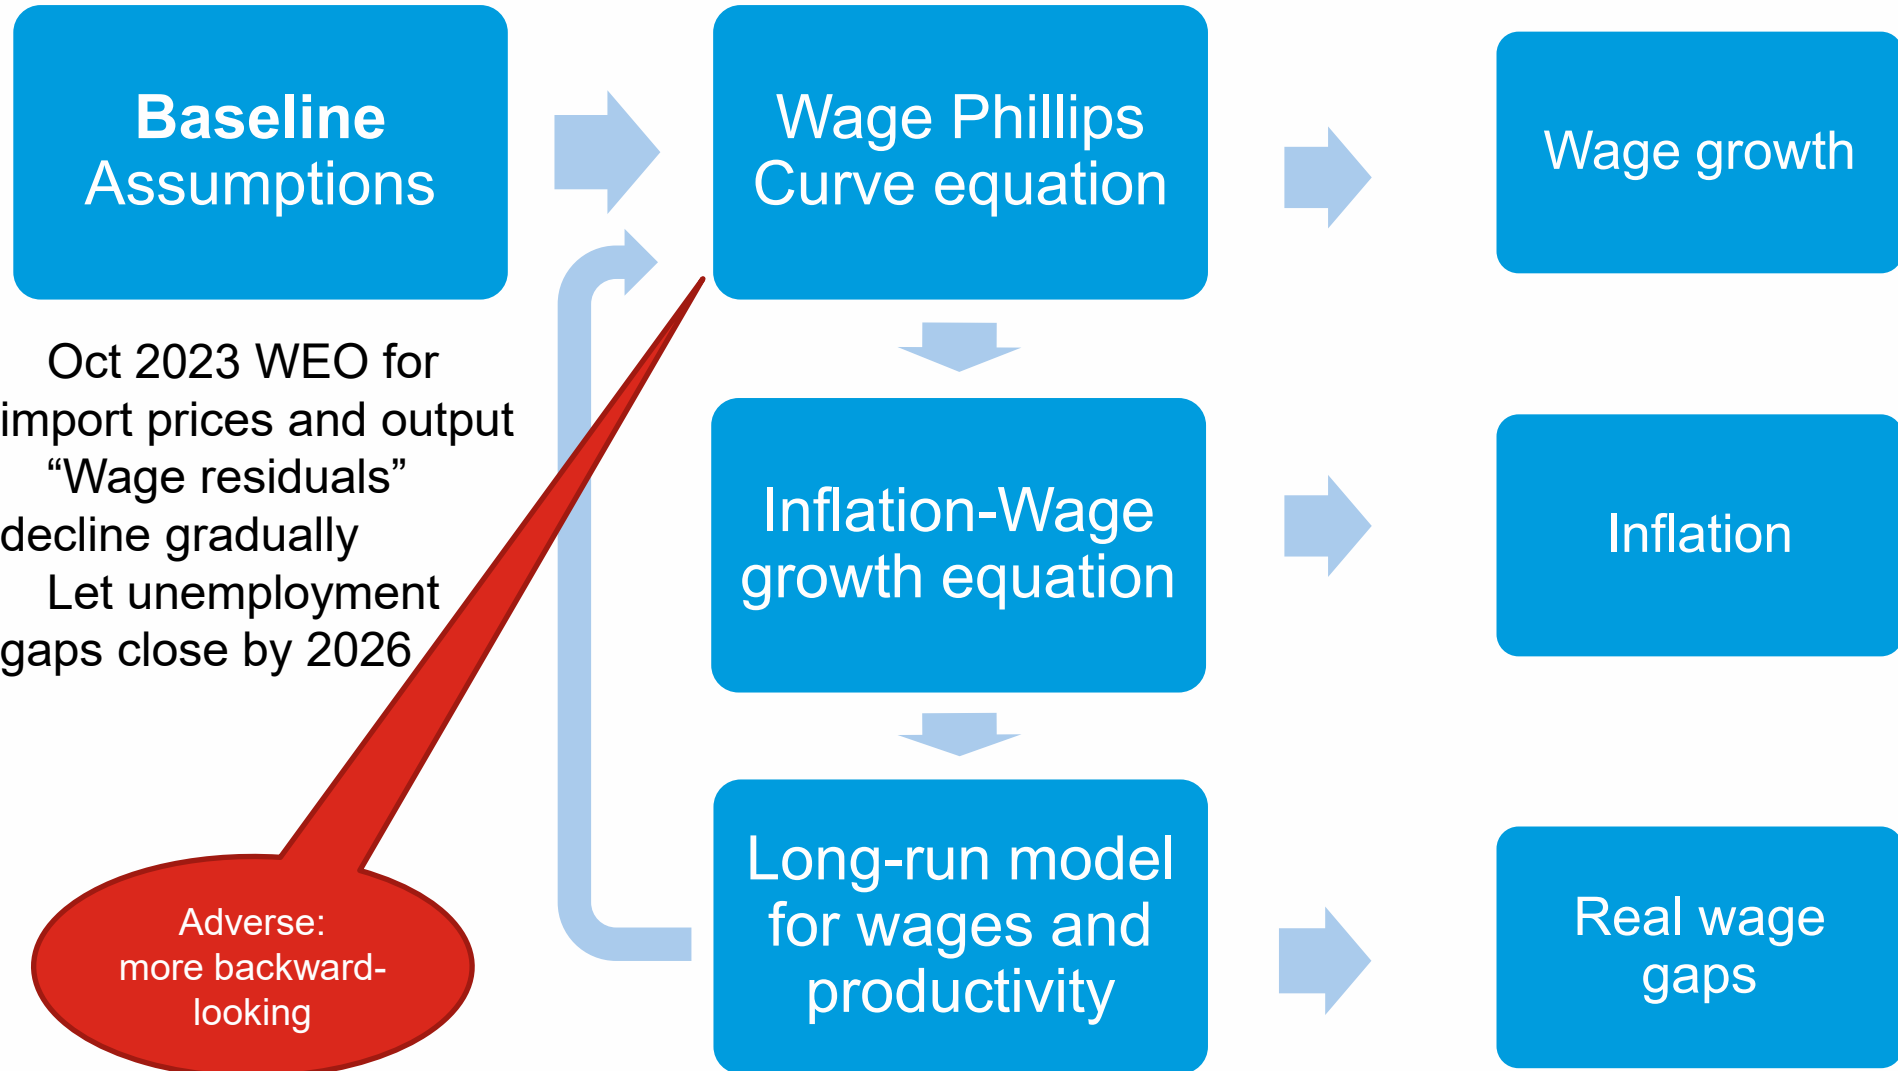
Baseline Assumptions

Oct 2023 WEO for import prices and output
"Wage residuals" decline gradually
Let unemployment gaps close by 2026

Adverse: more backward-looking

Wage Phillips Curve equation

Inflation-Wage growth equation

Long-run model for wages and productivity

Wage growth

Inflation

Real wage gaps